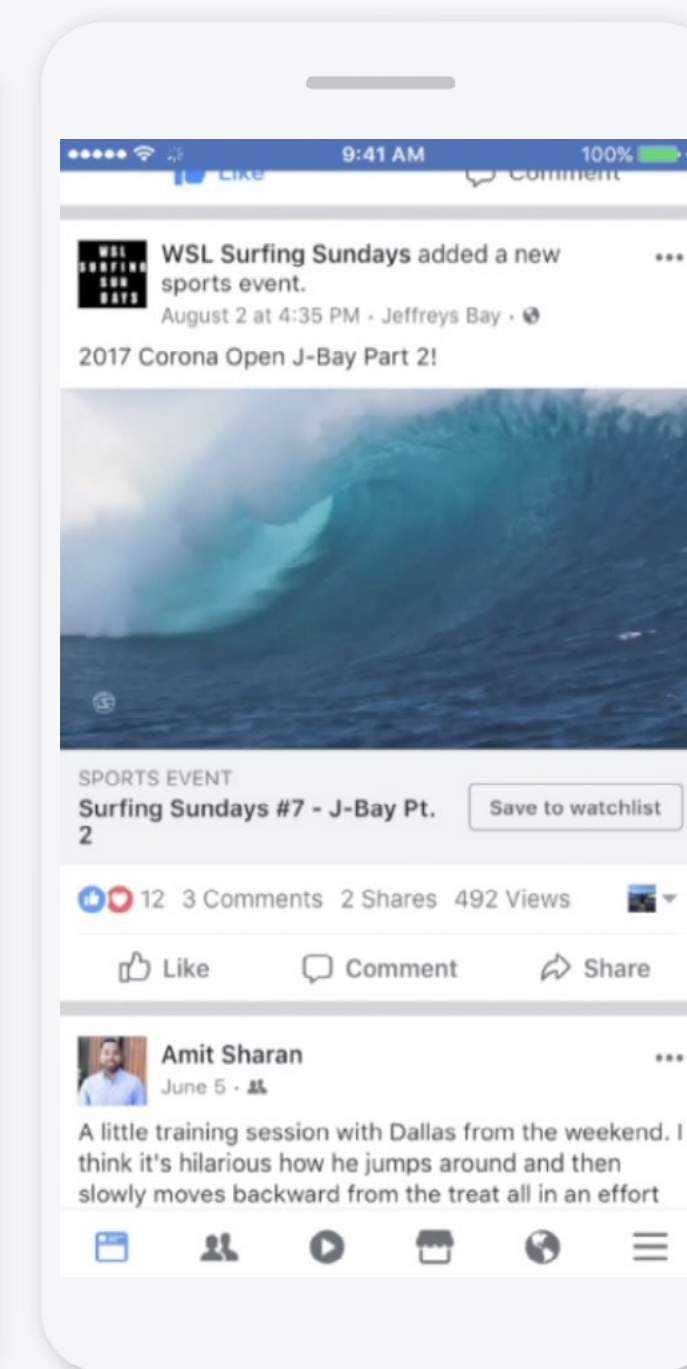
9:41 AM
100%

Like
Comment

WSL SURFING SUN DAYS

WSL Surfing Sundays added a new sports event.
August 2 at 4:35 PM · Jeffreys Bay ·

2017 Corona Open J-Bay Part 2!

SPORTS EVENT
Surfing Sundays #7 - J-Bay Pt. 2
Save to watchlist

12 3 Comments 2 Shares 492 Views

Like
Comment
Share

Amit Sharan
June 5 ·

A little training session with Dallas from the weekend. I think it's hilarious how he jumps around and then slowly moves backward from the treat all in an effort